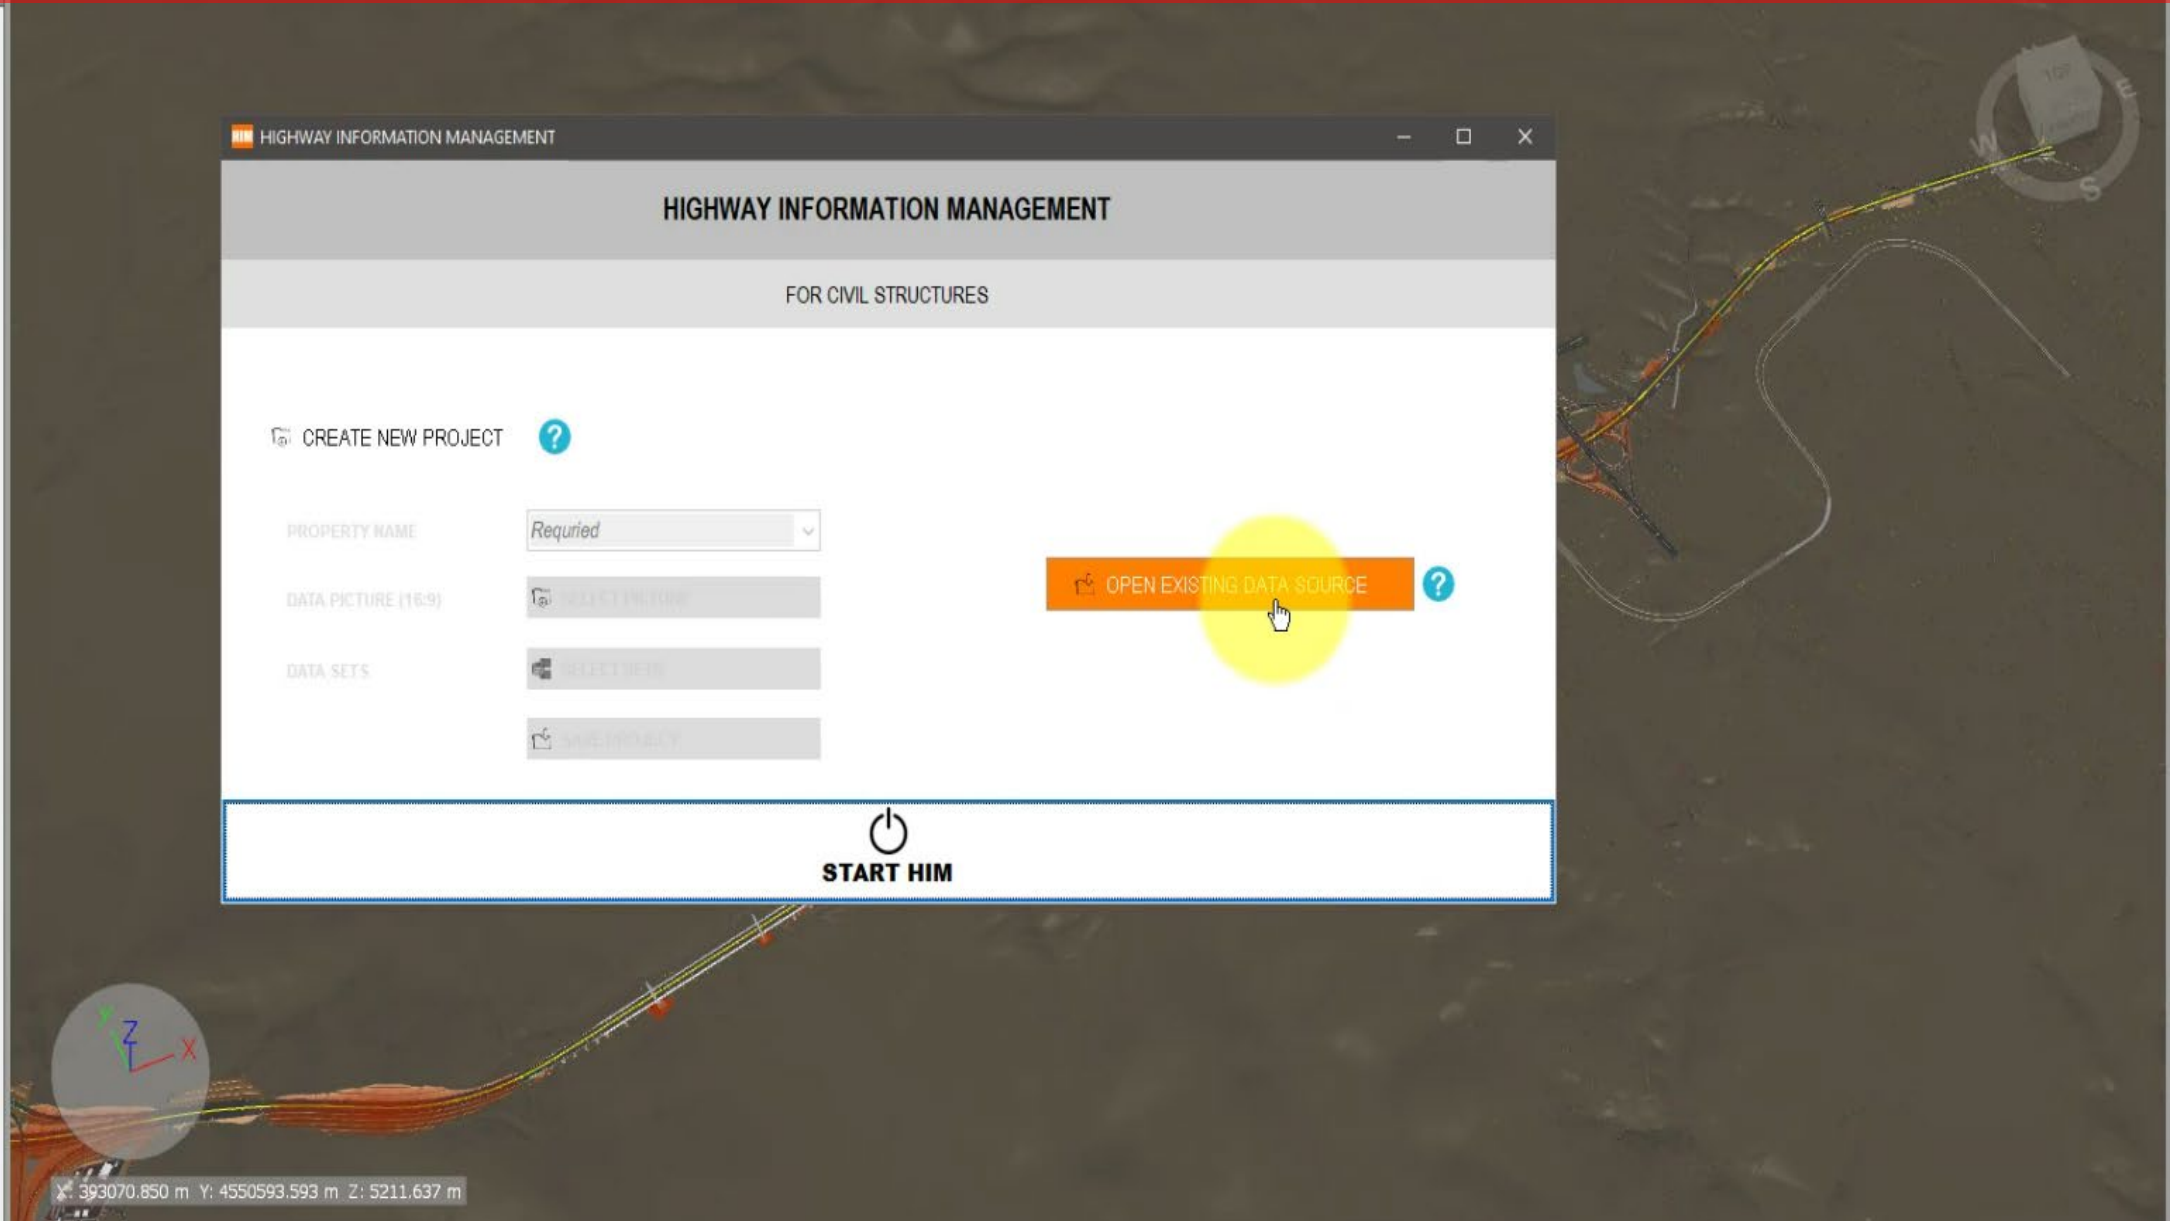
HIM HIGHWAY INFORMATION MANAGEMENT

HIGHWAY INFORMATION MANAGEMENT

FOR CIVIL STRUCTURES

CREATE NEW PROJECT ?

PROPERTY NAME Requried

DATA PICTURE (16:9) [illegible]

DATA SETS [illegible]

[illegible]

OPEN EXISTING DATA SOURCE ?

START HIM

TOP

W

E

S

Y Z X

X: 393070.850 m Y: 4550593.593 m Z: 5211.637 m